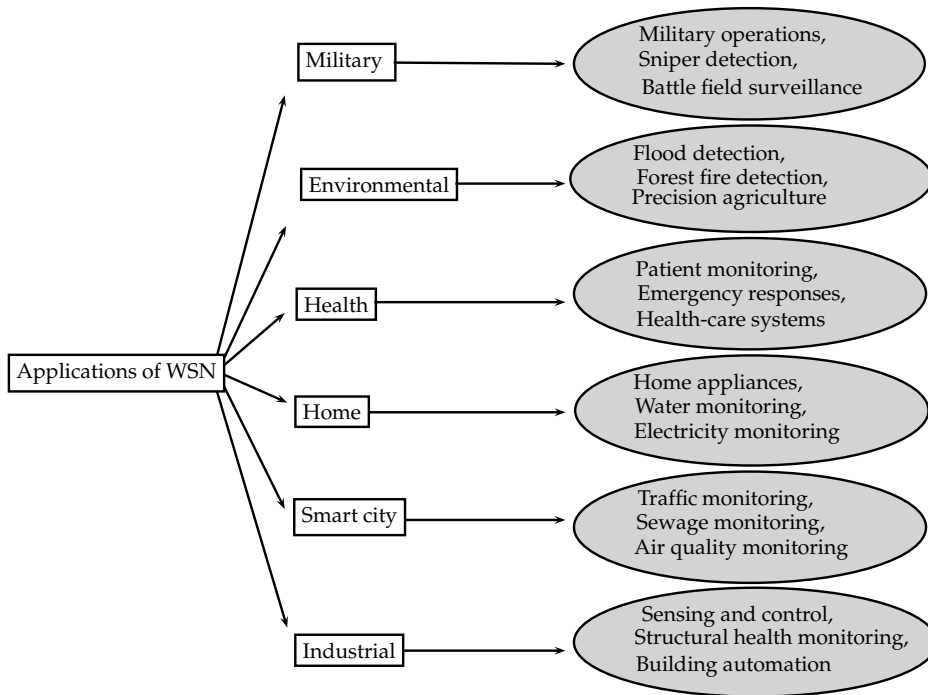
Applications of WSN

Military

Military operations,
Sniper detection,
Battle field surveillance

Environmental

Flood detection,
Forest fire detection,
Precision agriculture

Health

Patient monitoring,
Emergency responses,
Health-care systems

Home

Home appliances,
Water monitoring,
Electricity monitoring

Smart city

Traffic monitoring,
Sewage monitoring,
Air quality monitoring

Industrial

Sensing and control,
Structural health monitoring,
Building automation